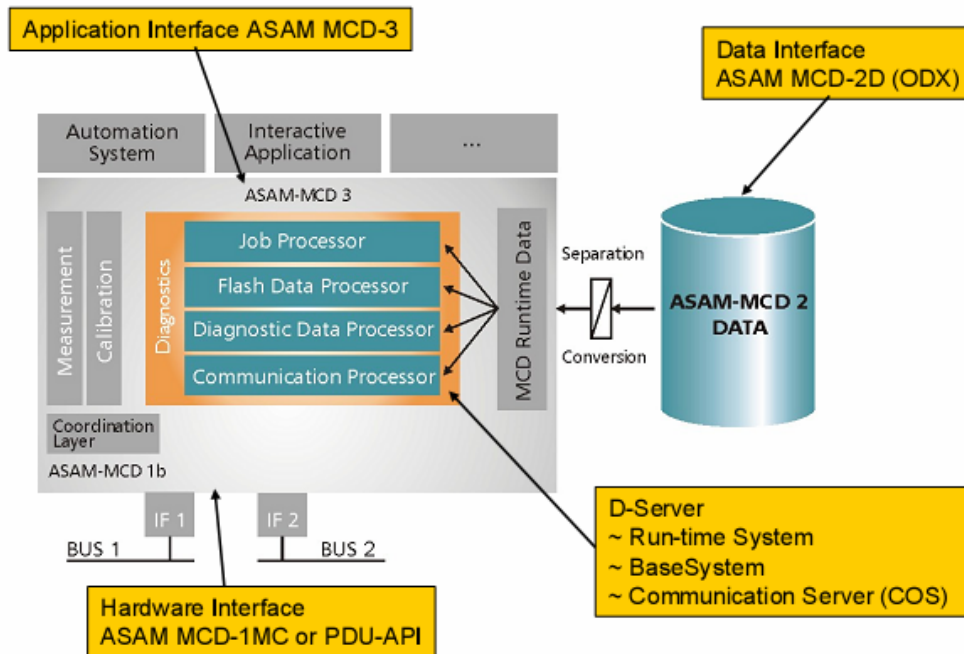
Application Interface ASAM MCD-3

Data Interface
ASAM MCD-2D (ODX)

Automation System

Interactive Application

...

ASAM-MCD 3

Measurement

Calibration

Diagnostics

Job Processor

Flash Data Processor

Diagnostic Data Processor

Communication Processor

MCD Runtime Data

Separation

Conversion

ASAM-MCD 2 DATA

Coordination Layer

ASAM-MCD 1b

IF 1

IF 2

BUS 1

BUS 2

D-Server
~ Run-time System
~ BaseSystem
~ Communication Server (COS)

Hardware Interface
ASAM MCD-1MC or PDU-API